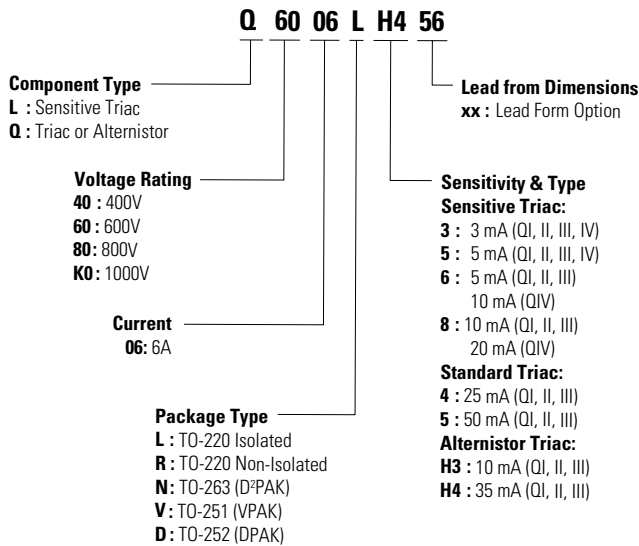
Q 60 06 L H4 56

Component Type
L : Sensitive Triac
Q : Triac or Alternistor

Voltage Rating
40 : 400V
60 : 600V
80 : 800V
K0 : 1000V

Current
06: 6A

Package Type
L : TO-220 Isolated
R : TO-220 Non-Isolated
N: TO-263 (D$^2$PAK)
V : TO-251 (VPAK)
D : TO-252 (DPAK)

Lead from Dimensions
xx : Lead Form Option

Sensitivity & Type
Sensitive Triac:
3 : 3 mA (QI, II, III, IV)
5 : 5 mA (QI, II, III, IV)
6 : 5 mA (QI, II, III)
10 mA (QIV)
8 : 10 mA (QI, II, III)
20 mA (QIV)
Standard Triac:
4 : 25 mA (QI, II, III)
5 : 50 mA (QI, II, III)
Alternistor Triac:
H3 : 10 mA (QI, II, III)
H4 : 35 mA (QI, II, III)